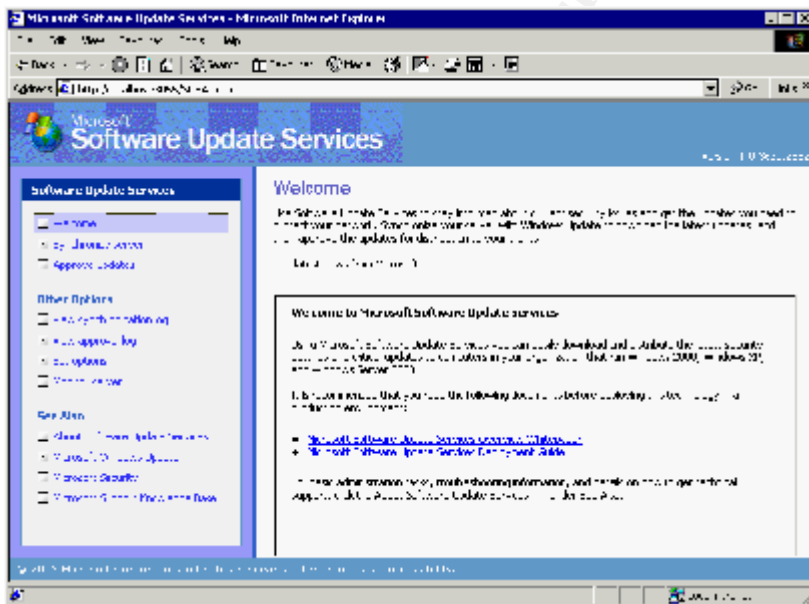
Microsoft Software Update Services - Microsoft Internet Explorer

File Edit View Favorites Tools Help

Address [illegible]

Go Links

Microsoft
Software Update Services

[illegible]

Software Update Services

Welcome

Synchronize Server

Approve Updates

Other Options

View Synchronization Log

View Approval Log

Set Options

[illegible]

See Also

About Software Update Services

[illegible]

Microsoft Security

Microsoft Support Knowledge Base

Welcome

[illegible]

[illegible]

Welcome to Microsoft Software Update Services

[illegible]

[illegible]

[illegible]

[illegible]

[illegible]

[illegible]